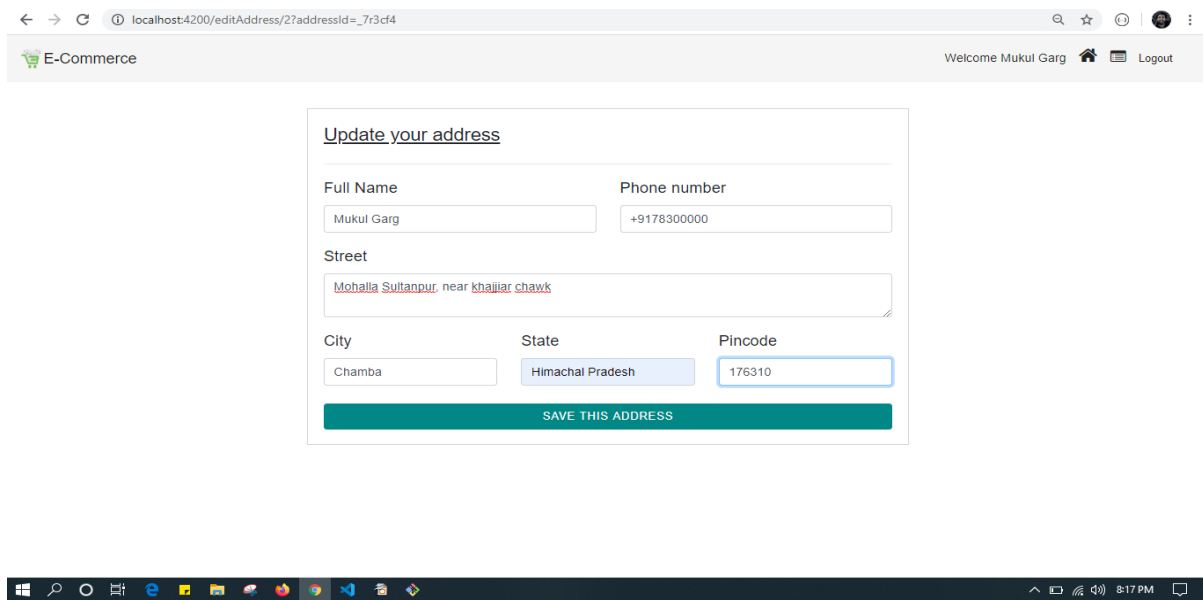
localhost:4200/editAddress/2?addressId=_7r3cf4

E-Commerce

Welcome Mukul Garg

Logout

Update your address

Full Name

Mukul Garg

Phone number

+9178300000

Street

Mohalla Sultanpur, near khajjiar chawk

City

Chamba

State

Himachal Pradesh

Pincode

176310

SAVE THIS ADDRESS

8:17 PM